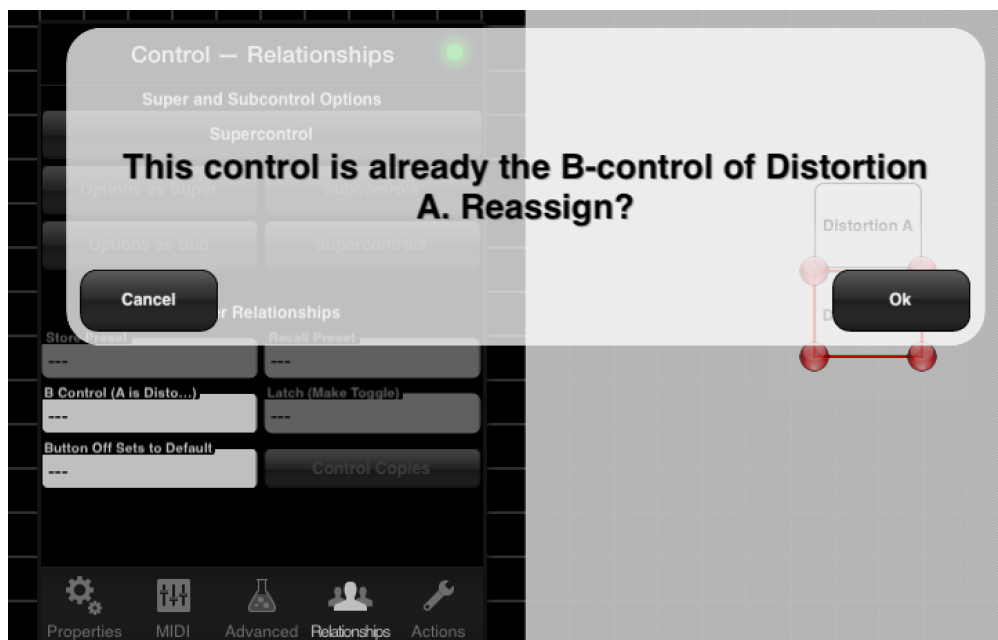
Control — Relationships

Super and Subcontrol Options

Supercontrol

Options as Super

Subcontrols

Options as Sub

Supercontrols

This control is already the B-control of Distortion A. Reassign?

Cancel

Ok

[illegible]r Relationships

Store Preset

---

Recall Preset

---

B Control (A is Disto...)

---

Latch (Make Toggle)

---

Button Off Sets to Default

---

Control Copies

Distortion A

D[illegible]

Properties

MIDI

Advanced

Relationships

Actions